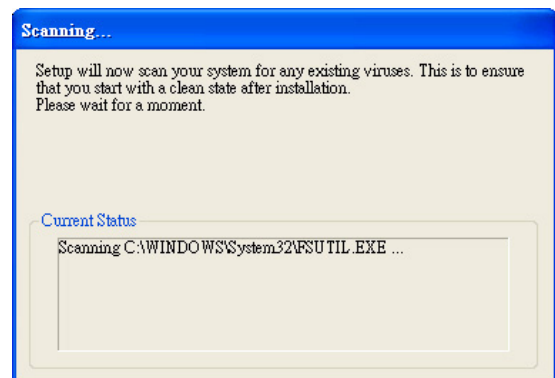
Scanning...

Setup will now scan your system for any existing viruses. This is to ensure that you start with a clean state after installation.
Please wait for a moment.

Current Status

Scanning C:\WINDOWS\System32\FSUTIL.EXE ...